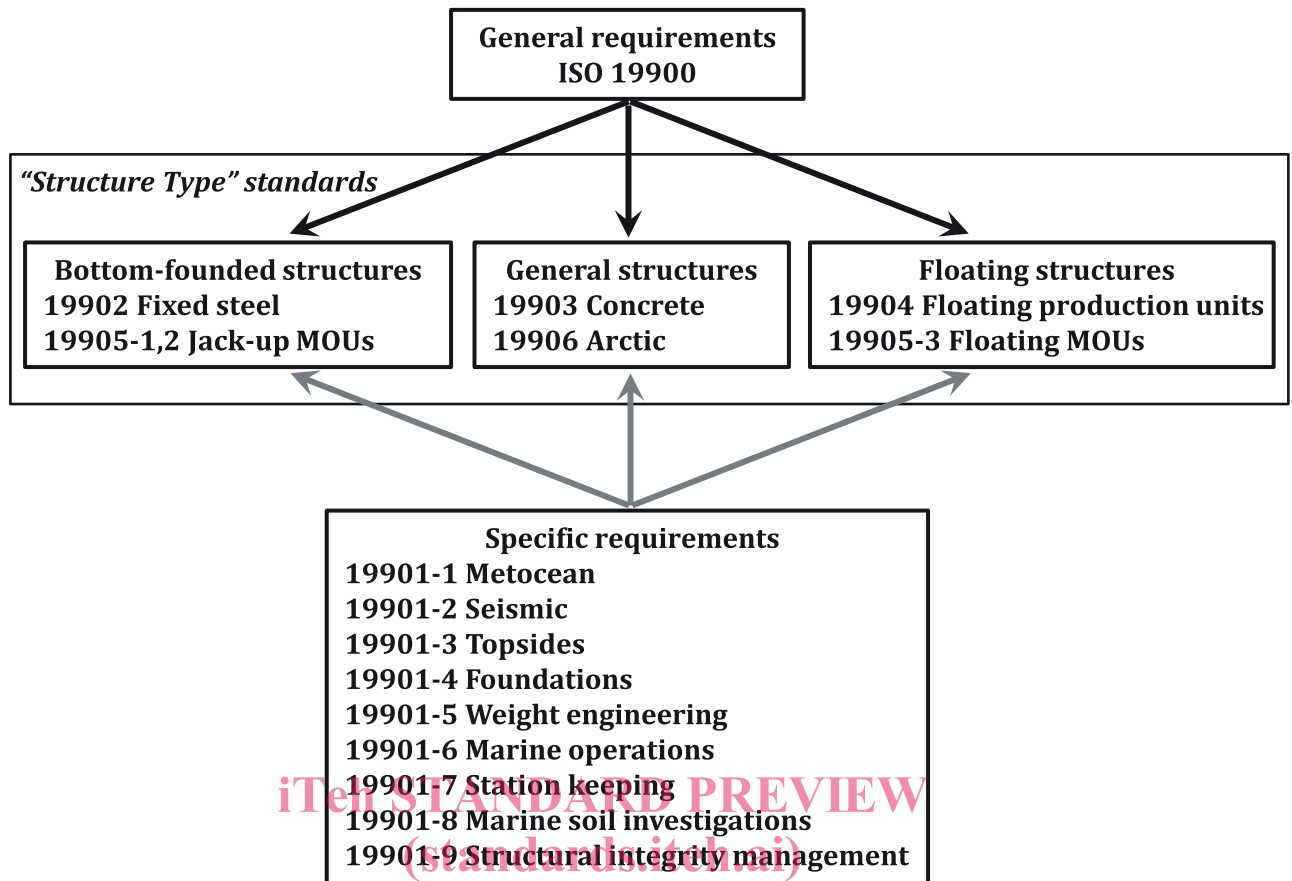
General requirements
ISO 19900

"Structure Type" standards

Bottom-founded structures
19902 Fixed steel
19905-1,2 Jack-up MOUs

General structures
19903 Concrete
19906 Arctic

Floating structures
19904 Floating production units
19905-3 Floating MOUs

Specific requirements
19901-1 Metocean
19901-2 Seismic
19901-3 Topsides
19901-4 Foundations
19901-5 Weight engineering
19901-6 Marine operations
19901-7 Station keeping
19901-8 Marine soil investigations
19901-9 Structural integrity management

iTeh STANDARD PREVIEW
(standards.iteh.ai)